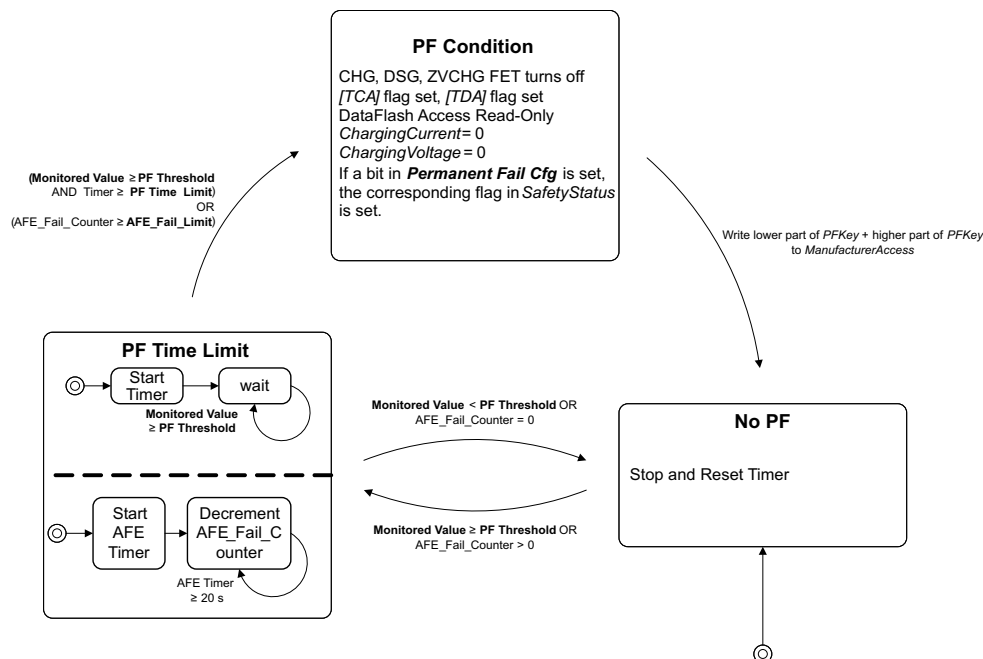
PF Condition

CHG, DSG, ZVCHG FET turns off
[TCA] flag set, [TDA] flag set
DataFlash Access Read-Only
ChargingCurrent = 0
ChargingVoltage = 0
If a bit in Permanent Fail Cfg is set, the corresponding flag in SafetyStatus is set.

(Monitored Value ≥ PF Threshold AND Timer ≥ PF Time Limit) OR (AFE_Fail_Counter ≥ AFE_Fail_Limit)

Write lower part of PFKey + higher part of PFKey to ManufacturerAccess

PF Time Limit

Start Timer

wait

Monitored Value ≥ PF Threshold

Start AFE Timer

Decrement AFE_Fail_Counter

AFE Timer ≥ 20 s

Monitored Value < PF Threshold OR AFE_Fail_Counter = 0

Monitored Value ≥ PF Threshold OR AFE_Fail_Counter > 0

No PF

Stop and Reset Timer